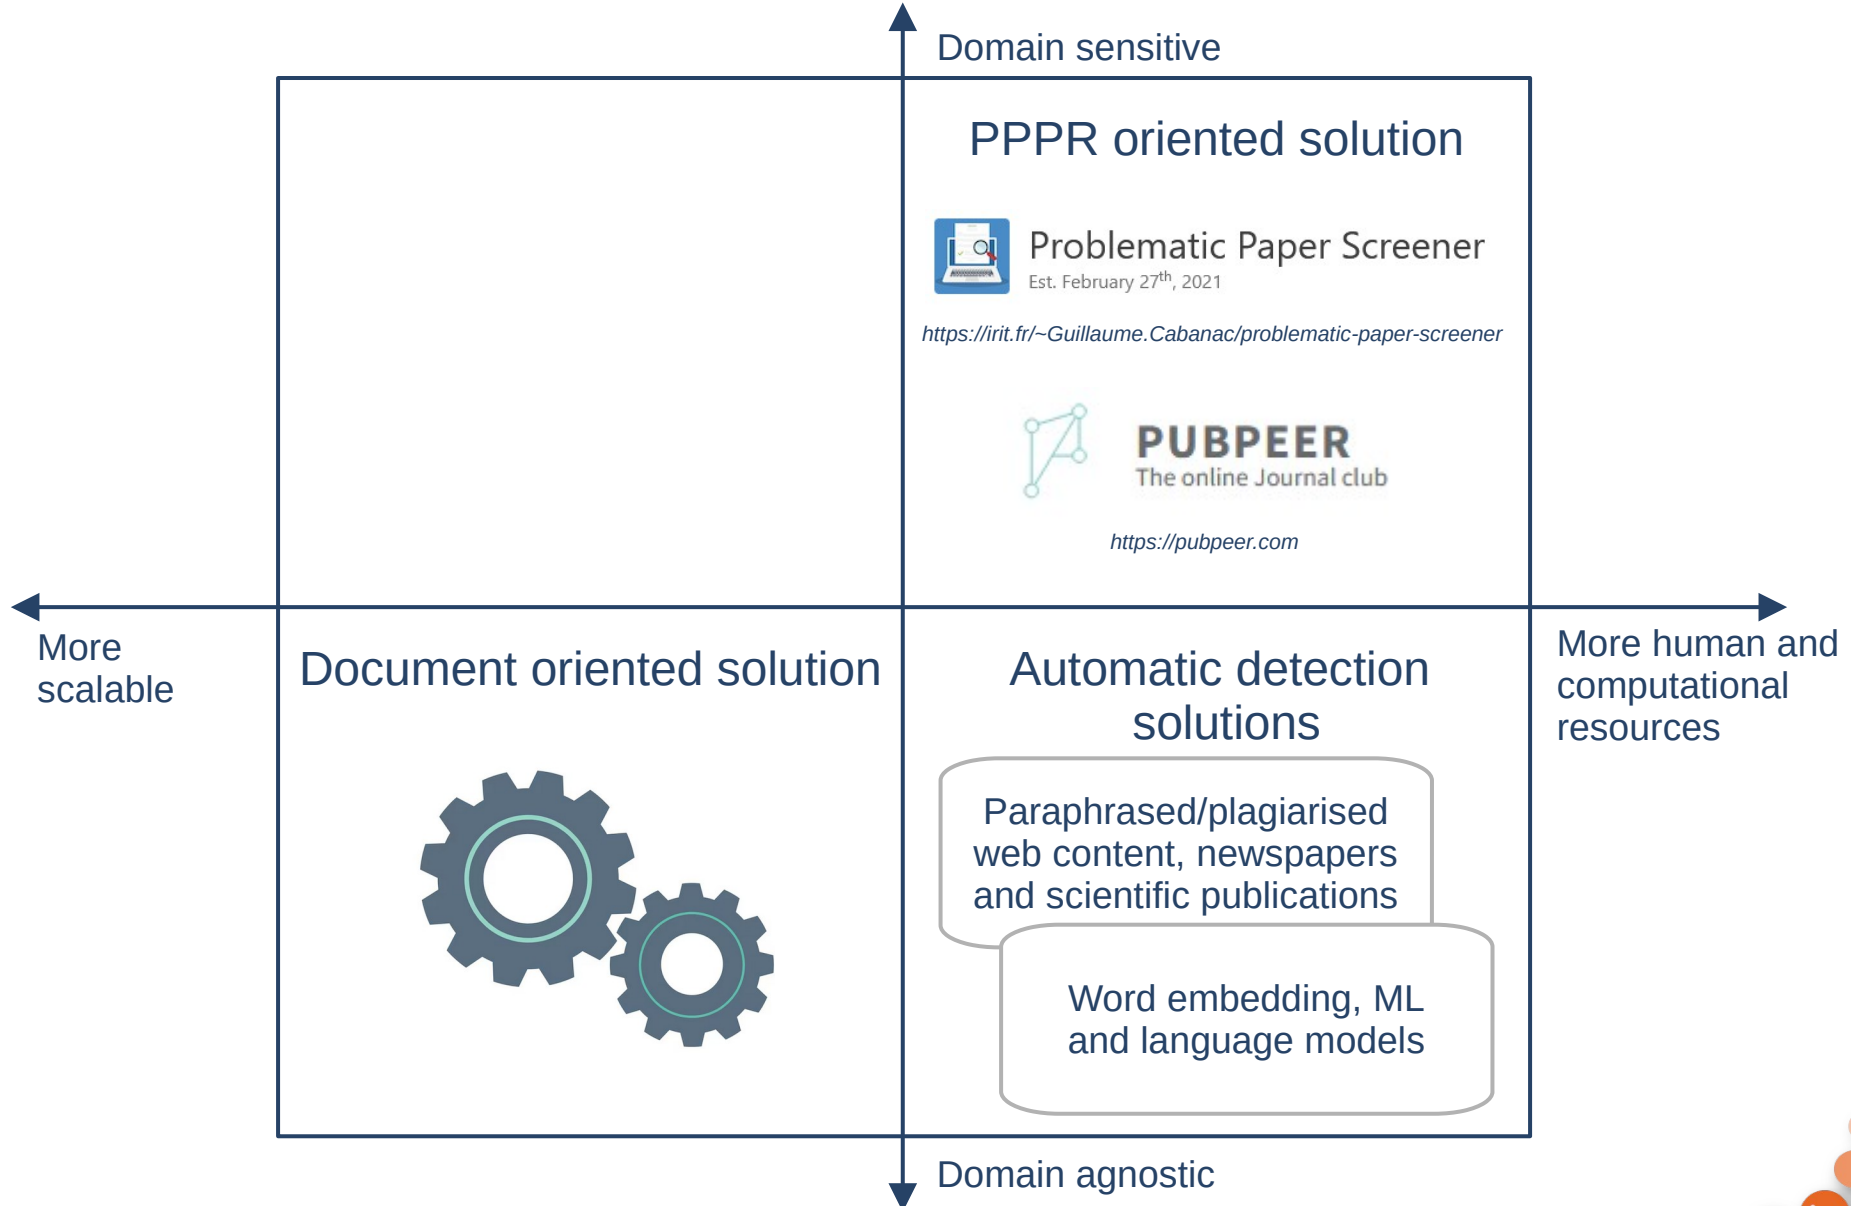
Domain sensitive

PPPR oriented solution

Problematic Paper Screener
Est. February 27$^{th}$, 2021

https://irit.fr/~Guillaume.Cabanac/problematic-paper-screener

PUBPEER
The online Journal club

https://pubpeer.com

More scalable

Document oriented solution

Automatic detection solutions

More human and computational resources

Paraphrased/plagiarised web content, newspapers and scientific publications

Word embedding, ML and language models

Domain agnostic